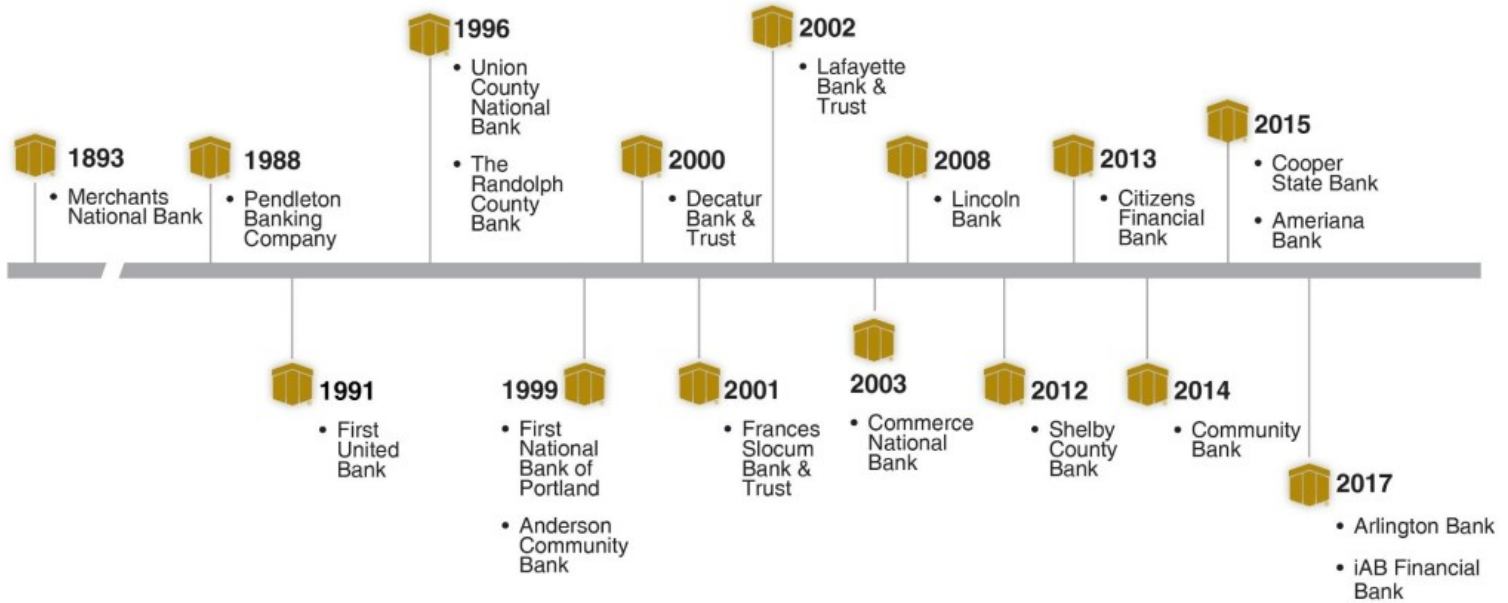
1893
• Merchants National Bank

1988
• Pendleton Banking Company

1991
• First United Bank

1996
• Union County National Bank
• The Randolph County Bank

1999
• First National Bank of Portland
• Anderson Community Bank

2000
• Decatur Bank & Trust

2001
• Frances Slocum Bank & Trust

2002
• Lafayette Bank & Trust

2003
• Commerce National Bank

2008
• Lincoln Bank

2012
• Shelby County Bank

2013
• Citizens Financial Bank

2014
• Community Bank

2015
• Cooper State Bank
• Ameriana Bank

2017
• Arlington Bank
• iAB Financial Bank